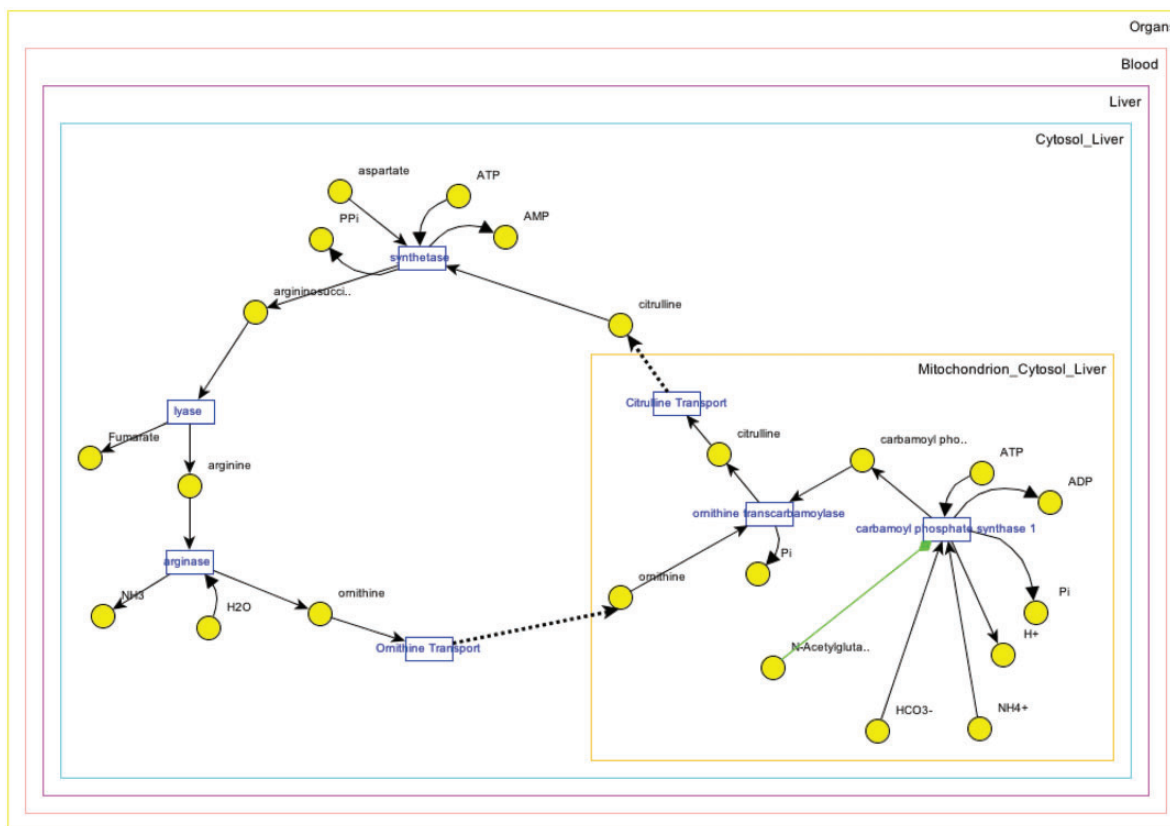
Organ

Blood

Liver

Cytosol_Liver

aspartate

ATP

PPi

AMP

synthetase

argininosucci..

citrulline

lyase

Fumarate

arginine

arginase

NH3

H2O

ornithine

Ornithine Transport

Mitochondrion_Cytosol_Liver

Citrulline Transport

citrulline

carbamoyl pho..

ATP

ADP

ornithine transcarbamoylase

carbamoyl phosphate synthase 1

Pi

ornithine

Pi

H+

N-Acetylgluta..

HCO3-

NH4+